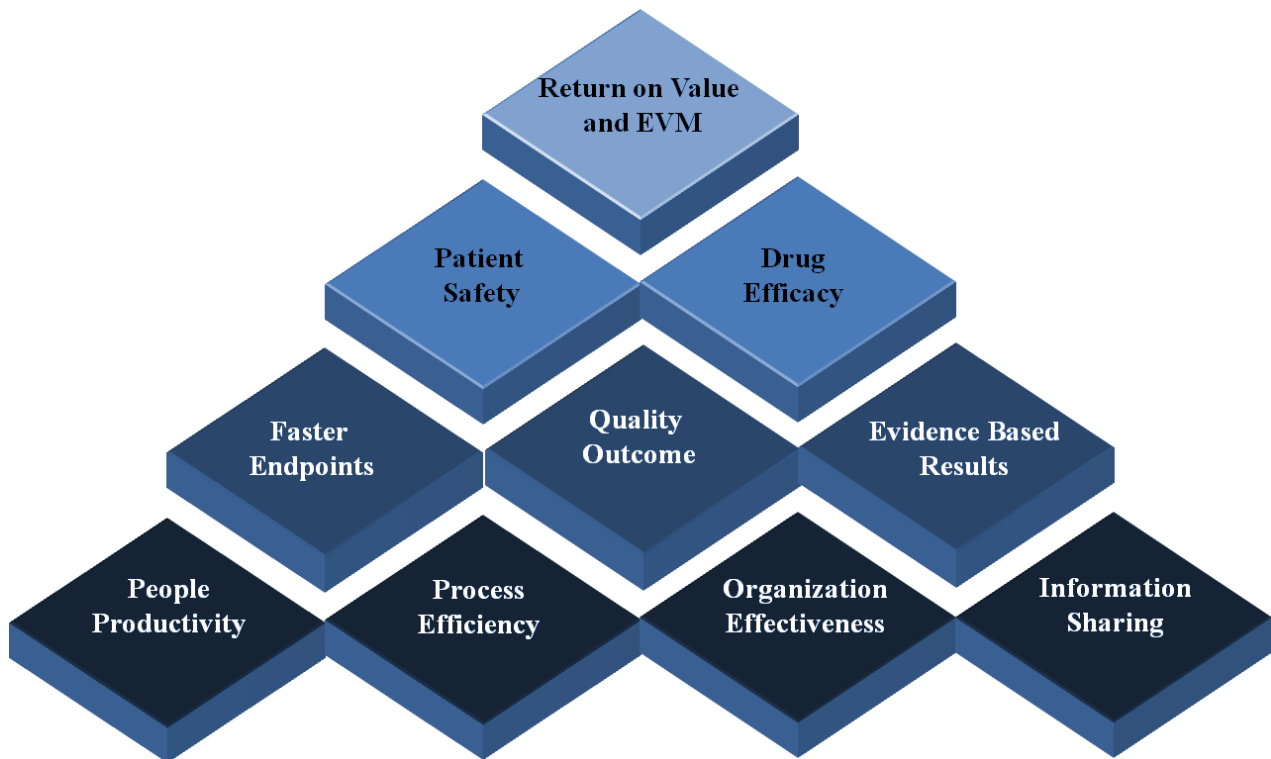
Return on Value and EVM

Patient Safety

Drug Efficacy

Faster Endpoints

Quality Outcome

Evidence Based Results

People Productivity

Process Efficiency

Organization Effectiveness

Information Sharing